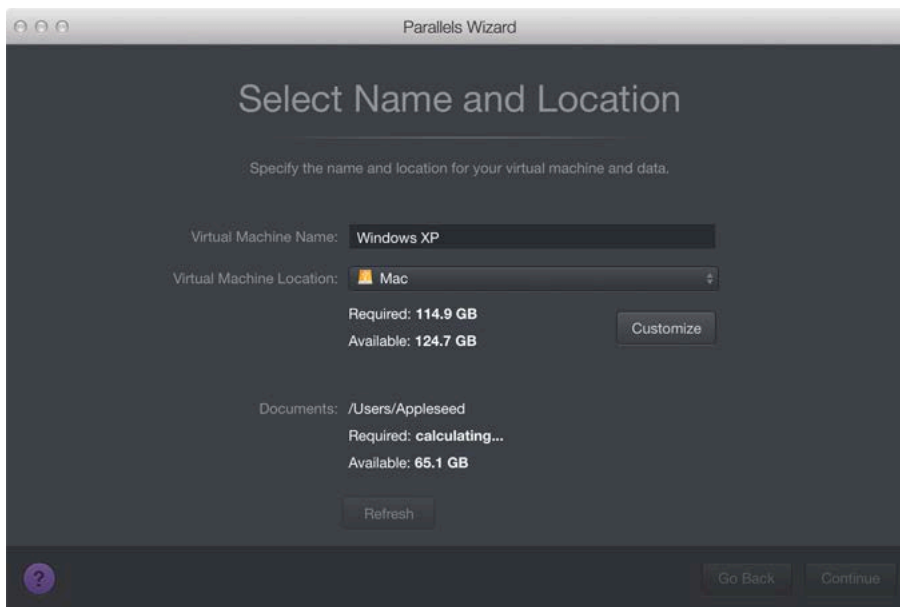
Parallels Wizard

Select Name and Location

Specify the name and location for your virtual machine and data.

Virtual Machine Name: Windows XP

Virtual Machine Location: Mac

Required: 114.9 GB

Available: 124.7 GB

Customize

Documents: /Users/Appleseed

Required: calculating...

Available: 65.1 GB

Refresh

?

Go Back

Continue